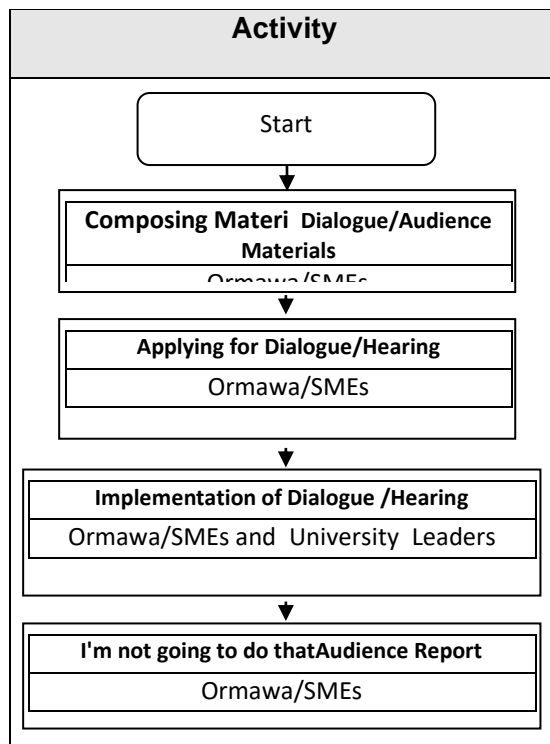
Activity

Start

Composing Materi Dialogue/Audience Materials

Ormawa/SMEs

Applying for Dialogue/Hearing

Ormawa/SMEs

Implementation of Dialogue /Hearing

Ormawa/SMEs and University Leaders

I'm not going to do thatAudience Report

Ormawa/SMEs